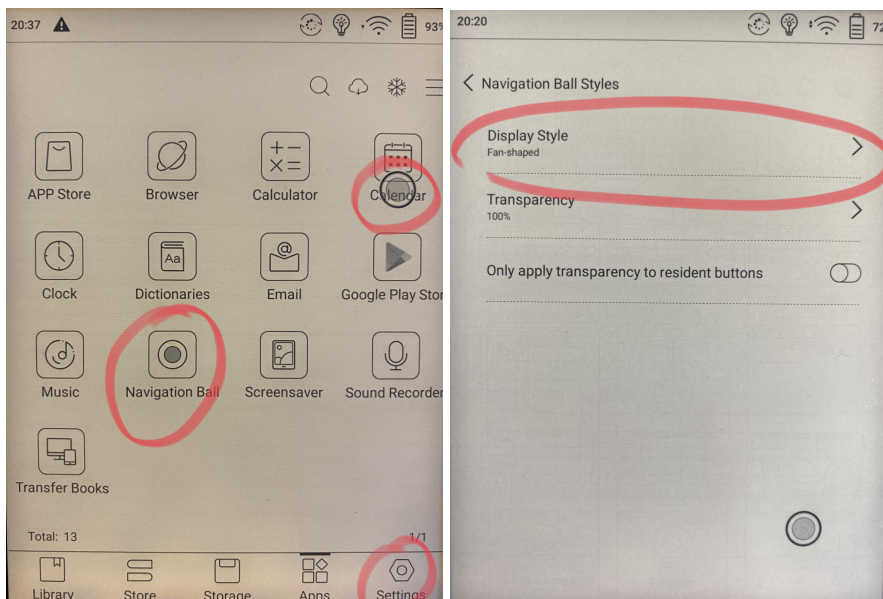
20:37

93

APP Store
Browser
Calculator
Calendar
Clock
Dictionaries
Email
Google Play Stor
Music
Navigation Ball
Screensaver
Sound Recorder
Transfer Books

Total: 13
1/1

Library
Store
Storage
Apps
Settings

20:20

72

Navigation Ball Styles

Display Style
Fan-shaped

Transparency
100%

Only apply transparency to resident buttons